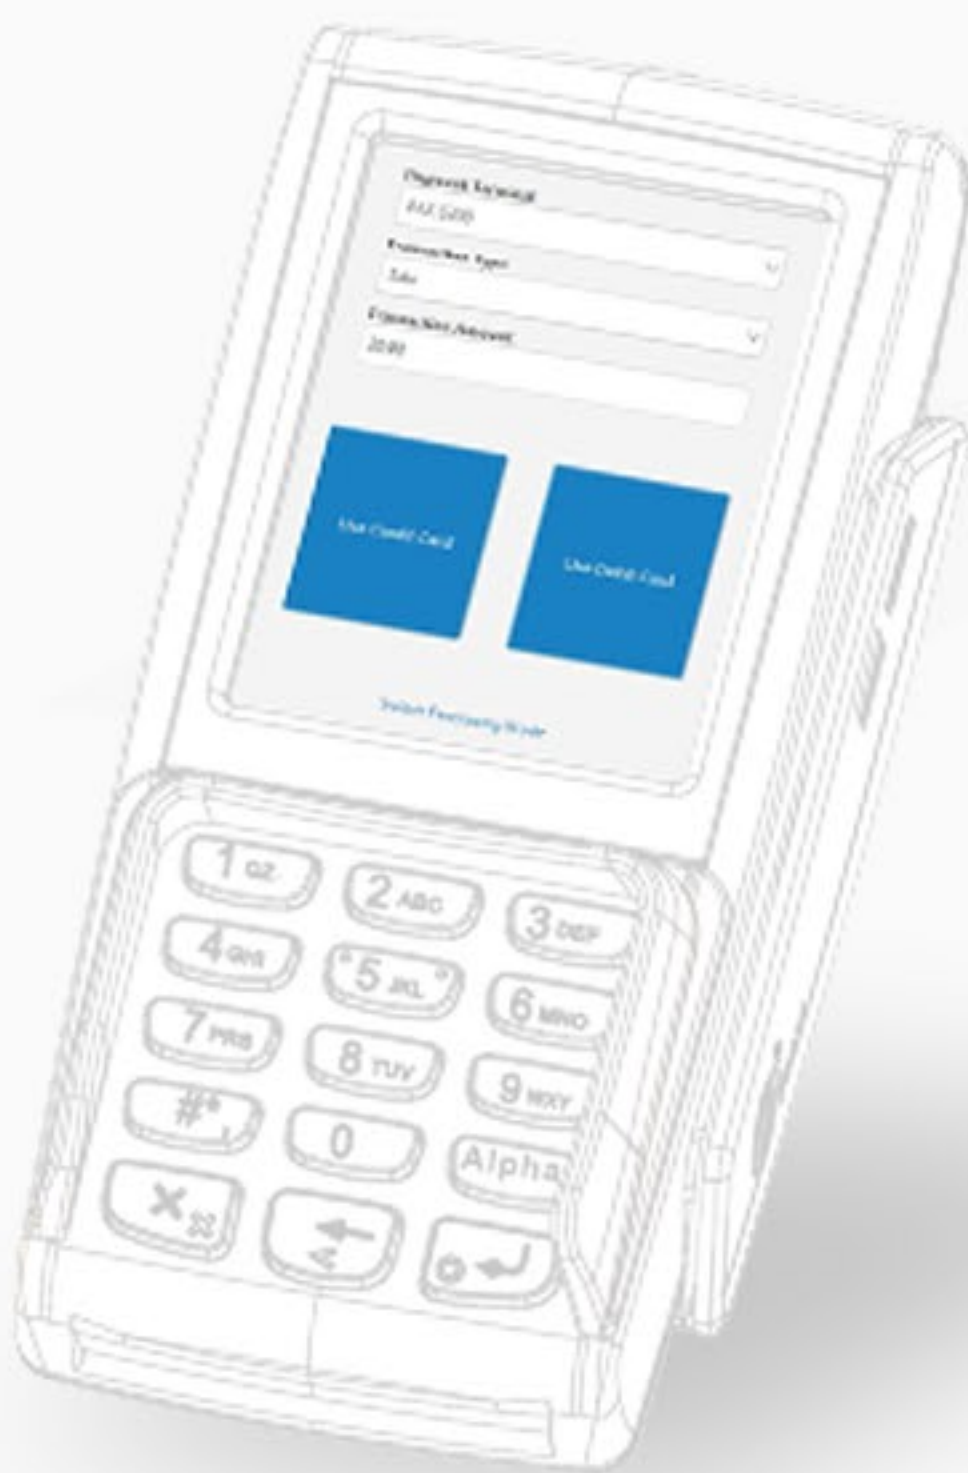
Payment Terminal
PAX S300

Transaction Type
Sale

Transaction Amount
20.00

Use Credit Card

Use Debit Card

Switch Functionality Mode

1 QZ
2 ABC
3 DEF
4 GHI
5 JKL
6 MNO
7 PRS
8 TUV
9 WXY
#*,
0
Alpha